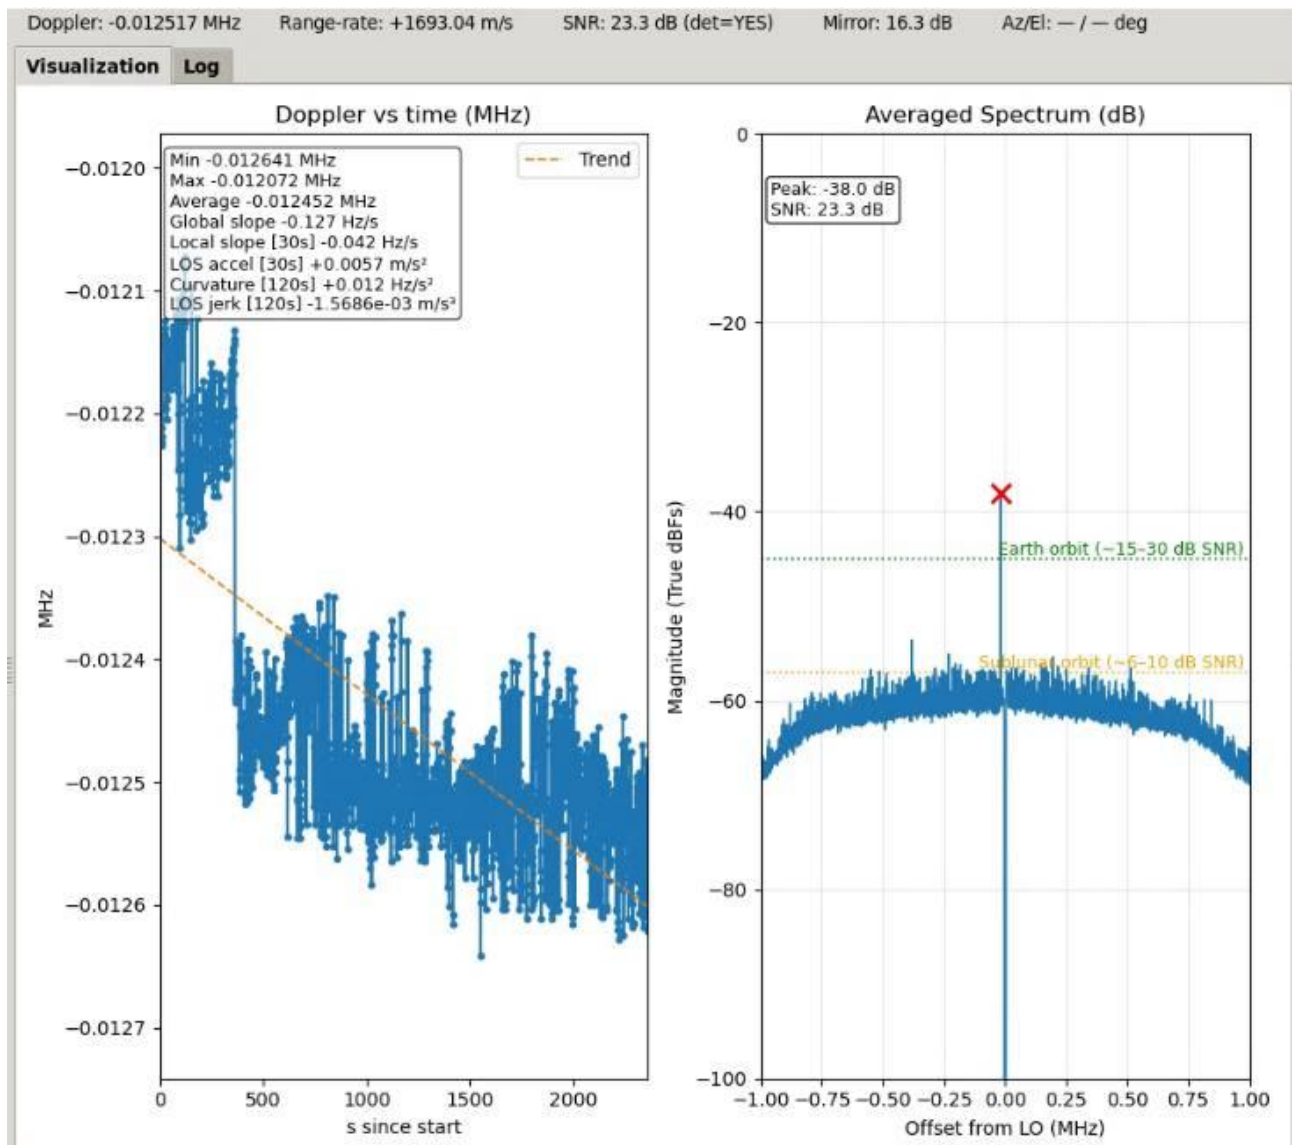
Doppler: -0.012517 MHz Range-rate: +1693.04 m/s SNR: 23.3 dB (det=YES) Mirror: 16.3 dB Az/El: — / — deg

Visualization Log

Doppler vs time (MHz)

Min -0.012641 MHz
Max -0.012072 MHz
Average -0.012452 MHz
Global slope -0.127 Hz/s
Local slope [30s] -0.042 Hz/s
LOS accel [30s] +0.0057 m/s²
Curvature [120s] +0.012 Hz/s²
LOS jerk [120s] -1.5686e-03 m/s³

Trend

−0.0120
−0.0121
−0.0122
−0.0123
−0.0124
−0.0125
−0.0126
−0.0127

MHz

0 500 1000 1500 2000

s since start

Averaged Spectrum (dB)

Peak: -38.0 dB
SNR: 23.3 dB

Earth orbit (~15–30 dB SNR)
Sublunar orbit (~6–10 dB SNR)

0
−20
−40
−60
−80
−100

Magnitude (True dBFs)

−1.00 −0.75 −0.50 −0.25 0.00 0.25 0.50 0.75 1.00

Offset from LO (MHz)